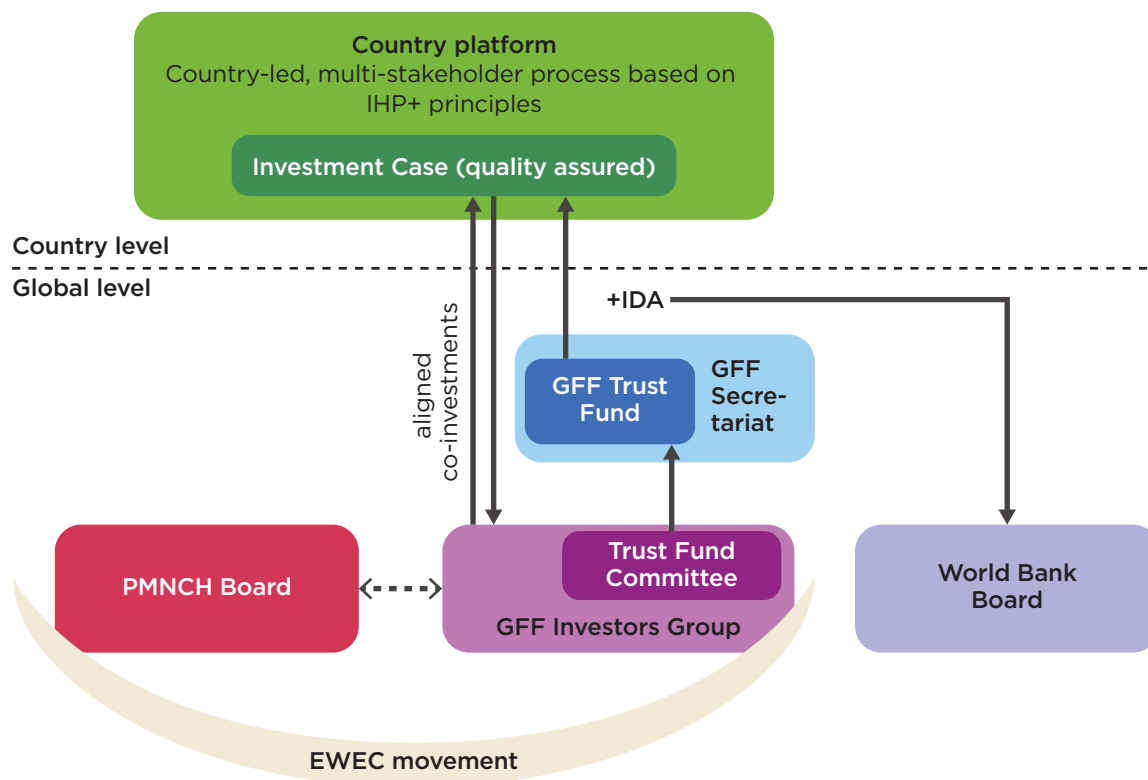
Country platform
Country-led, multi-stakeholder process based on IHP+ principles

Investment Case (quality assured)

Country level

Global level

aligned co-investments

+IDA

GFF Trust Fund

GFF Secretariat

PMNCH Board

Trust Fund Committee

GFF Investors Group

World Bank Board

EWEC movement